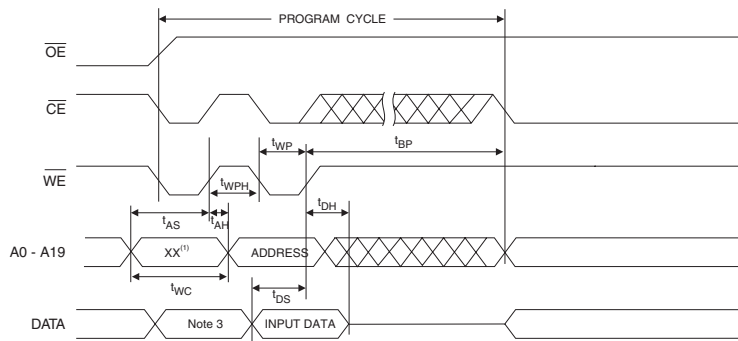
PROGRAM CYCLE

$\overline{OE}$

$\overline{CE}$

$t_{WP}$

$t_{BP}$

$\overline{WE}$

$t_{WPH}$

$t_{DH}$

$t_{AS}$

$t_{AH}$

A0 - A19

XX$^{(1)}$

ADDRESS

$t_{WC}$

$t_{DS}$

DATA

Note 3

INPUT DATA